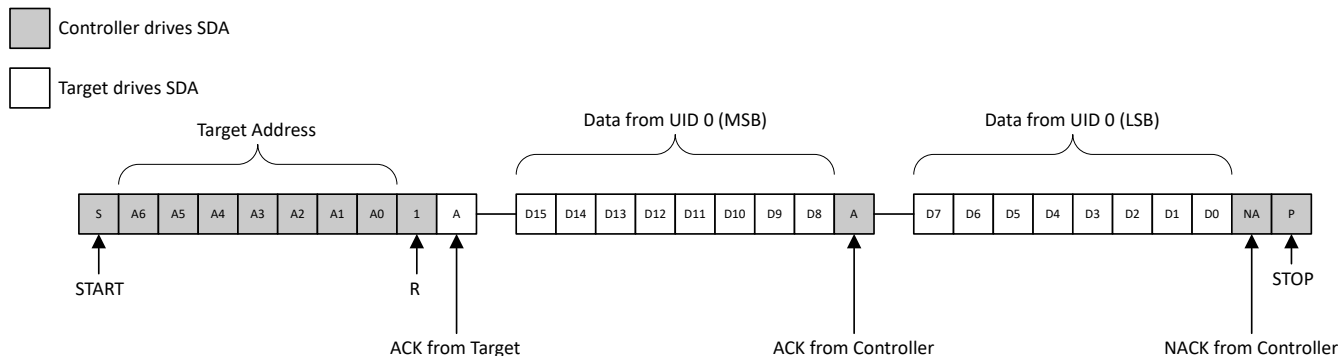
Controller drives SDA

Target drives SDA

Target Address

Data from UID 0 (MSB)

Data from UID 0 (LSB)

S A6 A5 A4 A3 A2 A1 A0 1 A

D15 D14 D13 D12 D11 D10 D9 D8 A

D7 D6 D5 D4 D3 D2 D1 D0 NA P

START

R

ACK from Target

ACK from Controller

STOP

NACK from Controller